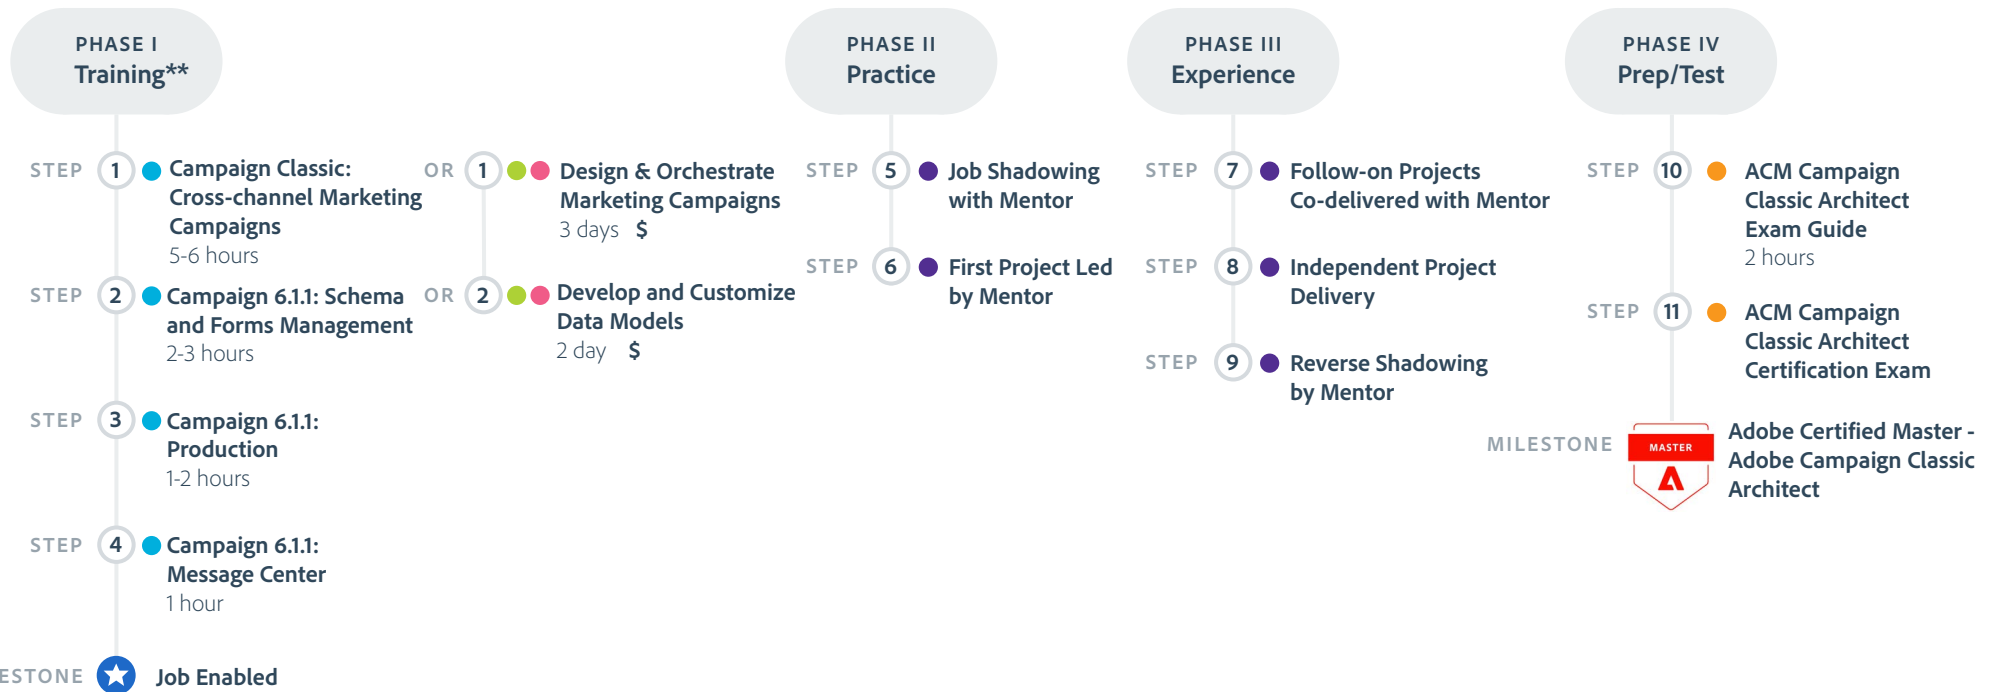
PHASE I
Training**

STEP 1 Campaign Classic: Cross-channel Marketing Campaigns
5-6 hours

STEP 2 Campaign 6.1.1: Schema and Forms Management
2-3 hours

STEP 3 Campaign 6.1.1: Production
1-2 hours

STEP 4 Campaign 6.1.1: Message Center
1 hour

ESTONE Job Enabled

OR 1 Design & Orchestrate Marketing Campaigns
3 days $

OR 2 Develop and Customize Data Models
2 day $

PHASE II
Practice

STEP 5 Job Shadowing with Mentor

STEP 6 First Project Led by Mentor

PHASE III
Experience

STEP 7 Follow-on Projects Co-delivered with Mentor

STEP 8 Independent Project Delivery

STEP 9 Reverse Shadowing by Mentor

PHASE IV
Prep/Test

STEP 10 ACM Campaign Classic Architect Exam Guide
2 hours

STEP 11 ACM Campaign Classic Architect Certification Exam

MILESTONE MASTER Adobe Certified Master - Adobe Campaign Classic Architect